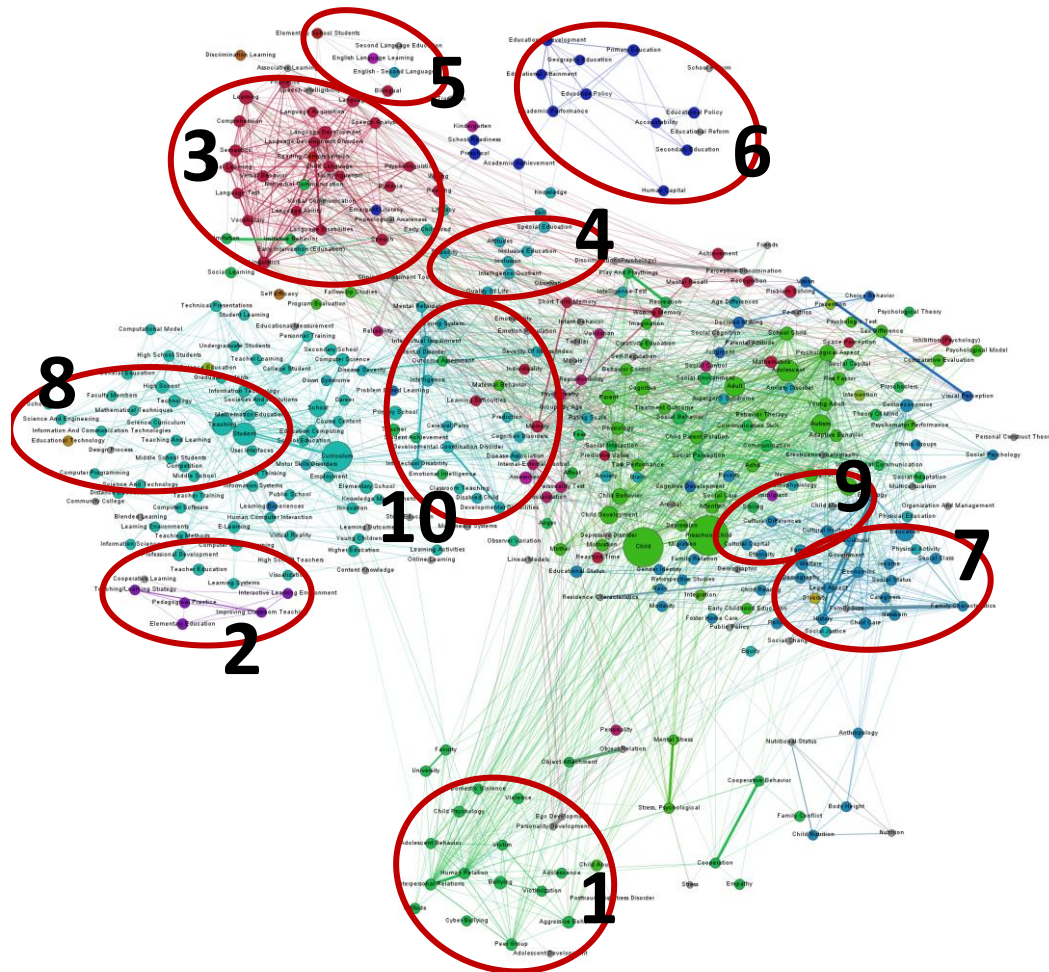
5

6

3

4

8

10

9

7

2

1

Elementary School Students
Second Language Education
English Language Learning
English - Second Language
Bilingual
Discrimination Learning
Associative Learning
Educational Development
Primary Education
Geographic Education
Educational Attainment
Education Policy
Academic Performance
Educational Policy
Accountability
Educational Reform
Secondary Education
Human Capital
School Room
Kindergarten
School Readiness
Preschool
Academic Achievement
Knowledge
Special Education
Inclusive Education
Intelligence Quotient
Quality Of Life
Play And Playthings
Achievement
Friends
Perceptive Discrimination
Mental Recall
Recognition
Age Differences
Working Memory
Short Term Memory
Social Learning
Self Efficacy
Program Evaluation
Technical Presentations
Student Learning
Educational Measurement
Personnel Training
Computational Model
High School Students
Teacher Learning
College Student
Computer Science
Down Syndrome
Mental Retardation
Faculty Members
Mathematical Techniques
Science And Engineering
Science Curriculum
Information And Communication Technologies
Educational Technology
Teaching And Learning
Design Process
Middle School Students
Middle School
Computer Programming
Science And Technology
Curriculum
Student
Mathematics Education
Teaching
User Interfaces
Motor Skill Disorders
Employment
Teacher Training
Public School
Learning Environments
E-Learning
Human Computer Interaction
Virtual Reality
Information Science
Professional Development
Teacher Education
Learning Systems
Visualization
Cooperative Learning
Teaching/Learning Strategy
Pedagogical Practice
Improving Classroom Teaching
Interactive Learning Environment
Elementary Education
High School Teachers
Higher Education
Young Children
Content Knowledge
Learning Activities
Online Learning
Observer Variation
Linear Models
Mothers
Child
Depressive Disorder
Preschool Child
Educational Status
Residence Characteristics
Gender Identity
Retrospective Studies
Foster Home Care
Public Policy
Early Childhood Education
Intelligence
Maternal Behavior
Learning Disabilities
Cognitive Disorders
Cerebral Palsy
Developmental Disabilities
Intellectual Disability
Emotional Intelligence
Classroom Teaching
Disabled Child
Child Behavior
Child Development
Social Care
Cultural Differences
Ethnicity
Social Capital
Employment
Physical Activity
Social Status
Family Structure
Family Characteristics
Child Care
Social Change
Equity
Personal Construct Theory
Social Psychology
Organization And Management
Physical Education
Ethnic Groups
Psychomotor Performance
Theory Of Mind
Adaptive Behavior
Autism
Choice Behavior
Psychological Theory
Psychological Model
Inhibition (Psychology)
Comparative Evaluation
Visual Perception
Personality
Object Relation
Object Attachment
Mental Stress
Nutritional Status
Anthropology
Faculty
University
Cooperative Behavior
Stress, Psychological
Family Conflict
Body Height
Child Nutrition
Nutrition
Domestic Violence
Violence
Child Psychology
Ego Development
Personality Development
Adolescent Behavior
Human Relation
Interpersonal Relations
Bullying
Victimization
Adolescence
Child Abuse
Posttraumatic Stress Disorder
Aggression
Cyber Bullying
Peer Group
Adolescent Development
Cooperation
Stress
Empathy